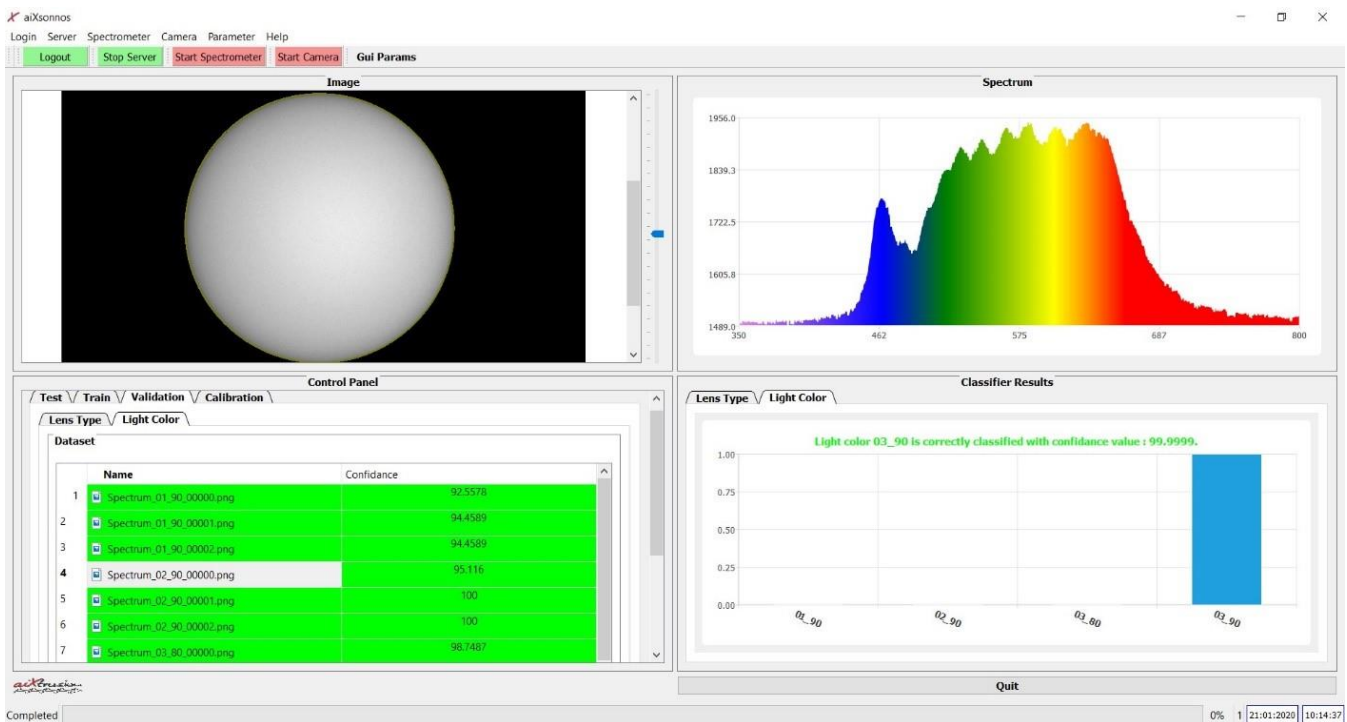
aiXsonnos

Login Server Spectrometer Camera Parameter Help

Logout Stop Server Start Spectrometer Start Camera Gui Params

Image

Spectrum

1956.0
1839.3
1722.5
1605.8
1489.0
350 462 575 687 800

Control Panel

Test Train Validation Calibration

Lens Type Light Color

Dataset

| | Name | Confidance |
|---|---|---|
| 1 | Spectrum_01_90_00000.png | 92.5578 |
| 2 | Spectrum_01_90_00001.png | 94.4589 |
| 3 | Spectrum_01_90_00002.png | 94.4589 |
| 4 | Spectrum_02_90_00000.png | 95.116 |
| 5 | Spectrum_02_90_00001.png | 100 |
| 6 | Spectrum_02_90_00002.png | 100 |
| 7 | Spectrum_03_80_00000.png | 98.7487 |

Classifier Results

Lens Type Light Color

Light color 03_90 is correctly classified with confidance value : 99.9999.

1.00
0.75
0.50
0.25
0.00
01_90 02_90 03_80 03_90

aiXsonnos

Quit

Completed

0% 1 21:01:2020 10:14:37